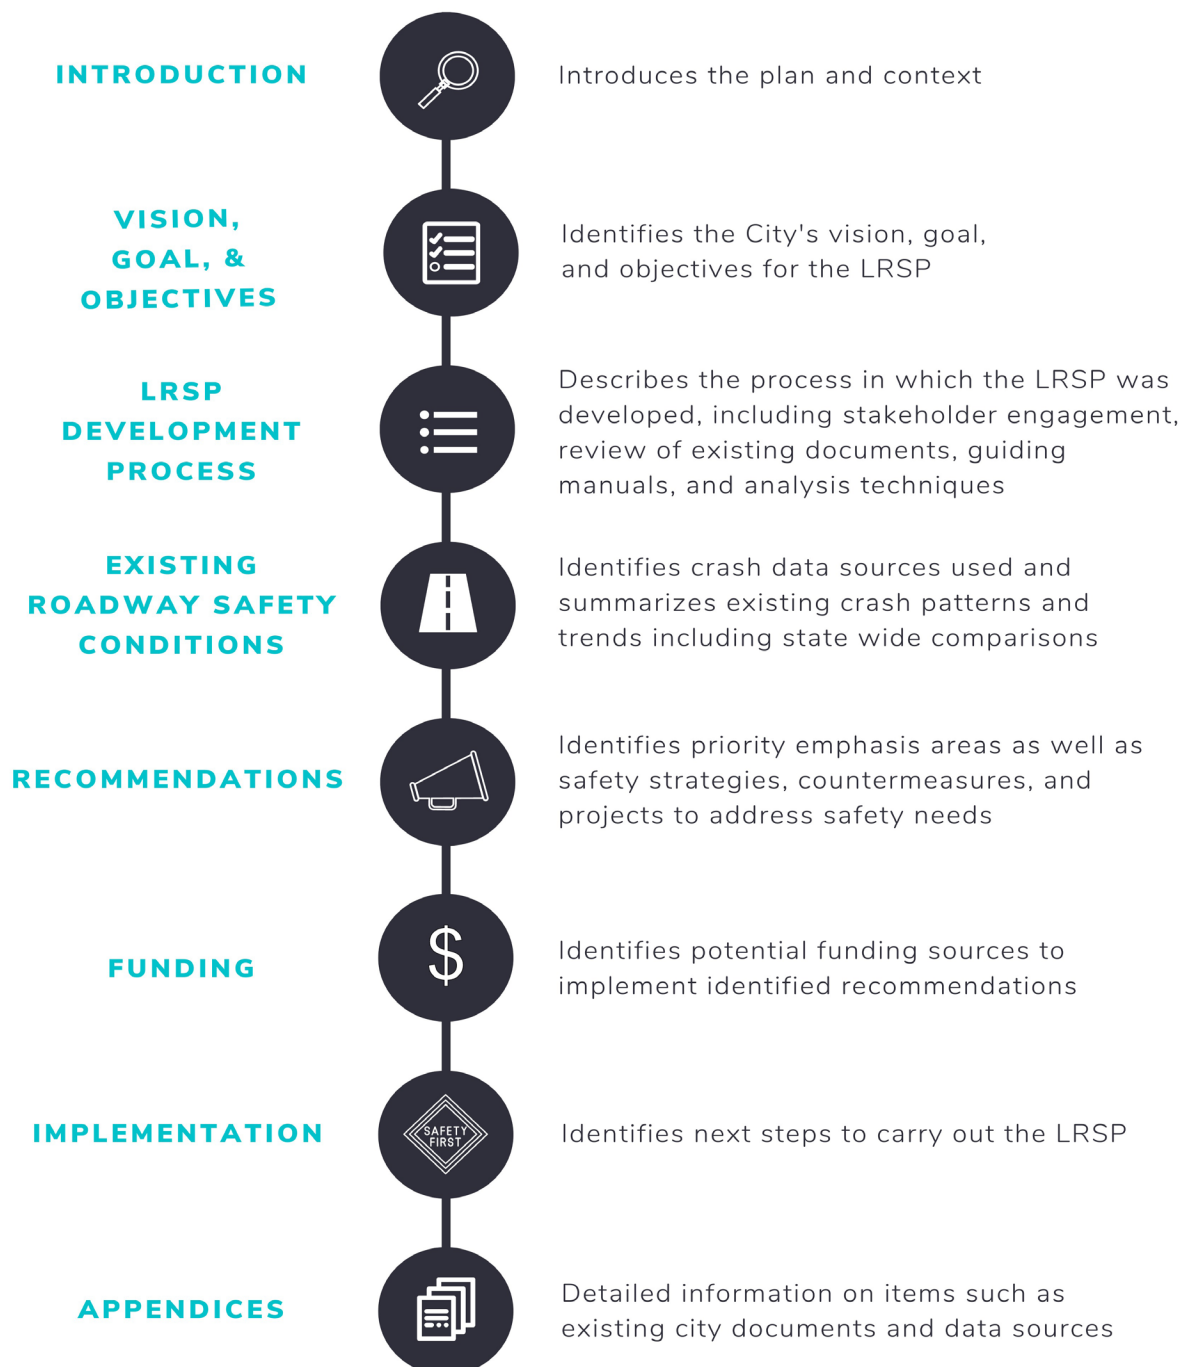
INTRODUCTION

Introduces the plan and context

VISION, GOAL, & OBJECTIVES

Identifies the City's vision, goal, and objectives for the LRSP

LRSP DEVELOPMENT PROCESS

Describes the process in which the LRSP was developed, including stakeholder engagement, review of existing documents, guiding manuals, and analysis techniques

EXISTING ROADWAY SAFETY CONDITIONS

Identifies crash data sources used and summarizes existing crash patterns and trends including state wide comparisons

RECOMMENDATIONS

Identifies priority emphasis areas as well as safety strategies, countermeasures, and projects to address safety needs

FUNDING

Identifies potential funding sources to implement identified recommendations

IMPLEMENTATION

SAFETY FIRST

Identifies next steps to carry out the LRSP

APPENDICES

Detailed information on items such as existing city documents and data sources